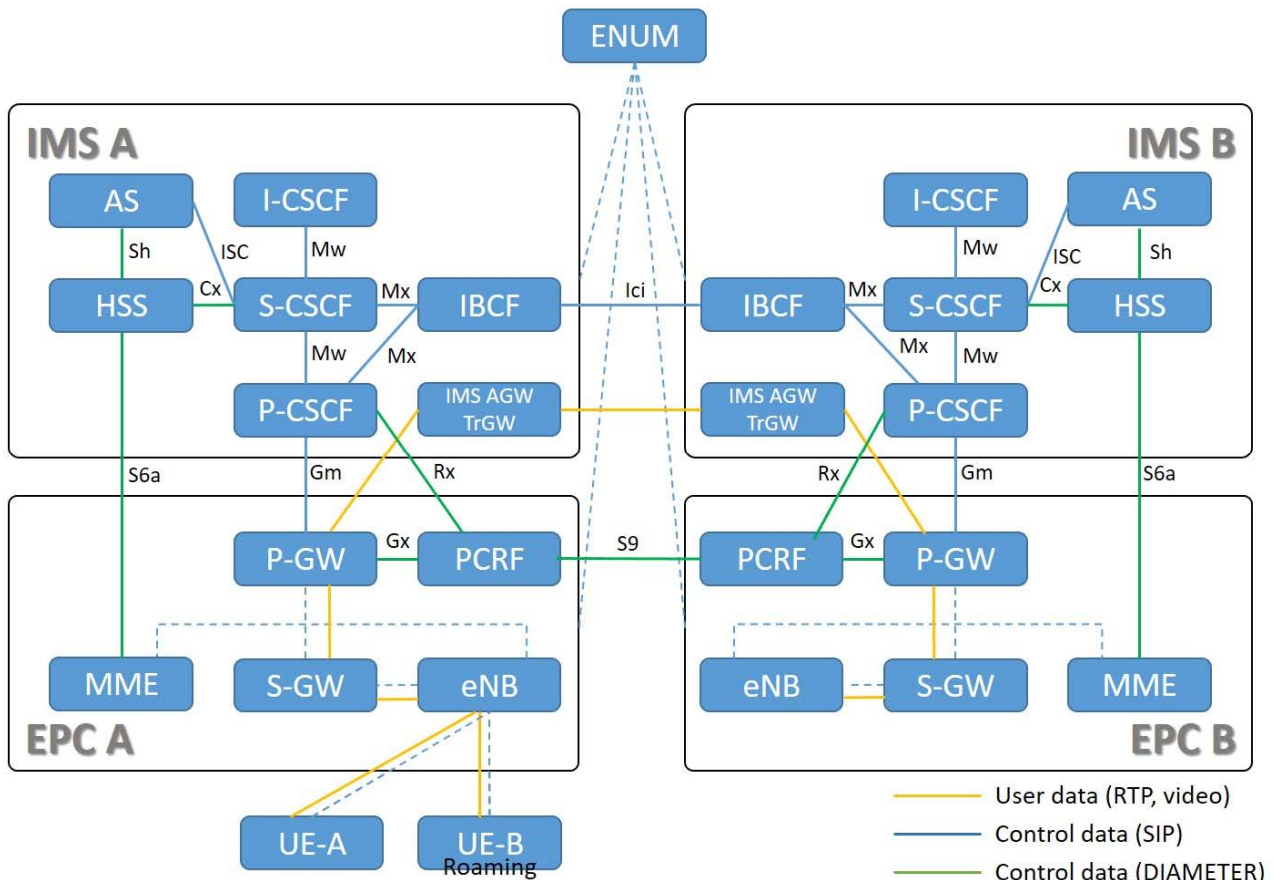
ENUM

IMS A

AS
I-CSCF
Sh
ISC
Mw
HSS
Cx
S-CSCF
Mx
IBCF
Mw
Mx
P-CSCF
IMS AGW TrGW
S6a
Gm
Rx

IMS B

I-CSCF
AS
Mw
ISC
Sh
IBCF
Mx
S-CSCF
Cx
HSS
Mx
Mw
IMS AGW TrGW
P-CSCF
Rx
Gm
S6a

Ici

P-GW
Gx
PCRF
S9
PCRF
Gx
P-GW

MME
S-GW
eNB
EPC A

eNB
S-GW
MME
EPC B

UE-A
UE-B
Roaming

User data (RTP, video)
Control data (SIP)
Control data (DIAMETER)